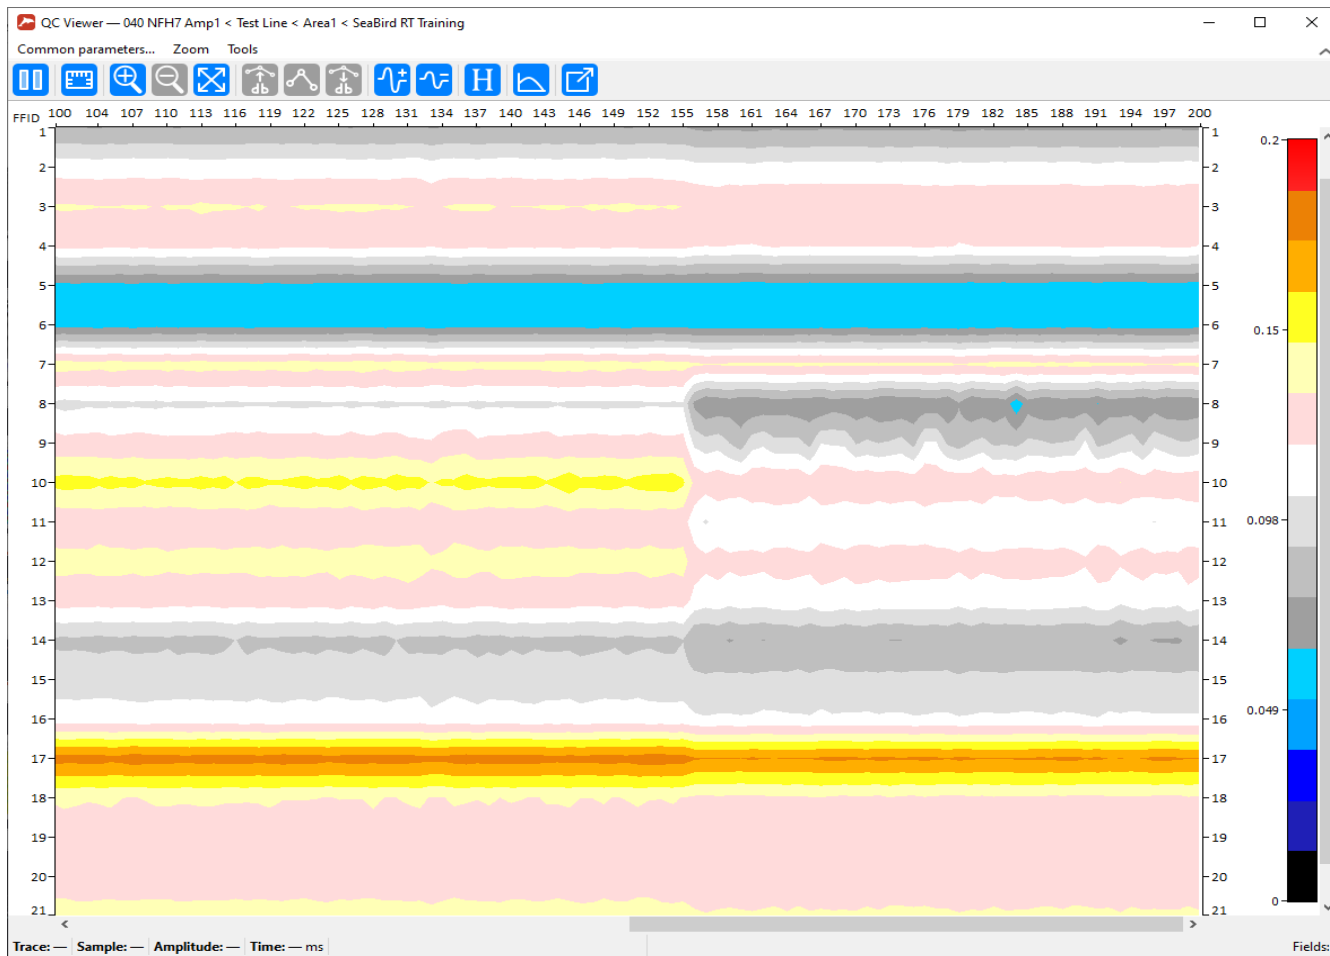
QC Viewer — 040 NFH7 Amp1 < Test Line < Area1 < SeaBird RT Training

Common parameters... Zoom Tools

H

FFID 100 104 107 110 113 116 119 122 125 128 131 134 137 140 143 146 149 152 155 158 161 164 167 170 173 176 179 182 185 188 191 194 197 200

1 2 3 4 5 6 7 8 9 10 11 12 13 14 15 16 17 18 19 20 21

1 2 3 4 5 6 7 8 9 10 11 12 13 14 15 16 17 18 19 20 21

0.2
0.15
0.098
0.049
0

Trace: — Sample: — Amplitude: — Time: — ms

Fields: